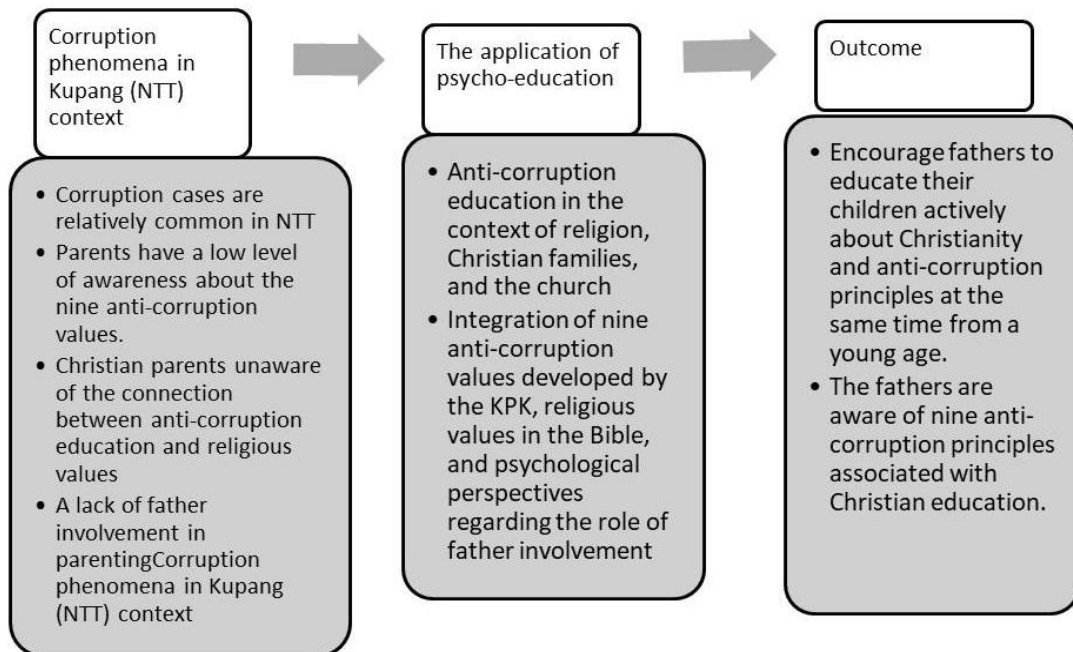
Corruption phenomena in Kupang (NTT) context

- Corruption cases are relatively common in NTT
- Parents have a low level of awareness about the nine anti-corruption values.
- Christian parents unaware of the connection between anti-corruption education and religious values
- A lack of father involvement in parentingCorruption phenomena in Kupang (NTT) context

The application of psycho-education

- Anti-corruption education in the context of religion, Christian families, and the church
- Integration of nine anti-corruption values developed by the KPK, religious values in the Bible, and psychological perspectives regarding the role of father involvement

Outcome

- Encourage fathers to educate their children actively about Christianity and anti-corruption principles at the same time from a young age.
- The fathers are aware of nine anti-corruption principles associated with Christian education.